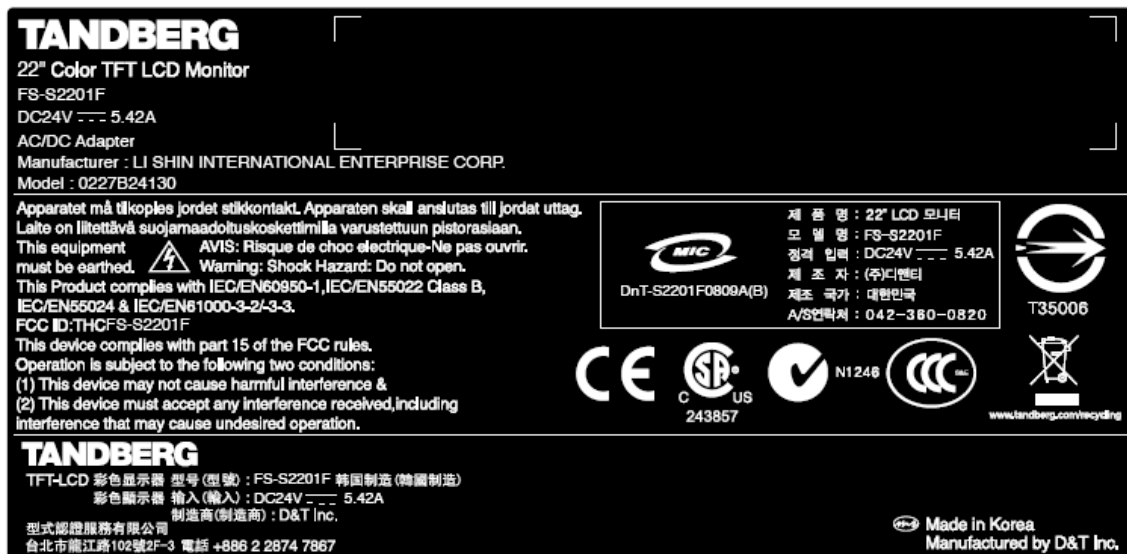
TANDBERG
22" Color TFT LCD Monitor
FS-S2201F
DC24V ⎓ 5.42A
AC/DC Adapter
Manufacturer : LI SHIN INTERNATIONAL ENTERPRISE CORP.
Model : 0227B24130

Apparatet må tilkoples jordet stikkontakt. Apparaten skall anslutas till jordat uttag.
Laite on liitettävä suojamaadoituskoskettimilla varustettuun pistorasiaan.
This equipment must be earthed. AVIS: Risque de choc electrique-Ne pas ouvrir. Warning: Shock Hazard: Do not open.
This Product complies with IEC/EN60950-1,IEC/EN55022 Class B, IEC/EN55024 & IEC/EN61000-3-2/-3-3.
FCC ID:THCFS-S2201F
This device complies with part 15 of the FCC rules.
Operation is subject to the following two conditions:
(1) This device may not cause harmful interference &
(2) This device must accept any interference received,including interference that may cause undesired operation.

MIC
DnT-S2201F0809A(B)

제 품 명 : 22" LCD 모니터
모 델 명 : FS-S2201F
정격 입력 : DC24V ⎓ 5.42A
제 조 자 : (주)디앤티
제조 국가 : 대한민국
A/S연락처 : 042-360-0820

T35006

C US
243857
N1246

www.tandberg.com/recycling

TANDBERG
TFT-LCD 彩色显示器 型号(型號) : FS-S2201F 韩国制造(韓國制造)
彩色顯示器 输入(輸入) : DC24V ⎓ 5.42A
制造商(制造商) : D&T Inc.
型式認證服務有限公司
台北市龍江路102號2F-3 電話 +886 2 2874 7867

Made in Korea
Manufactured by D&T Inc.